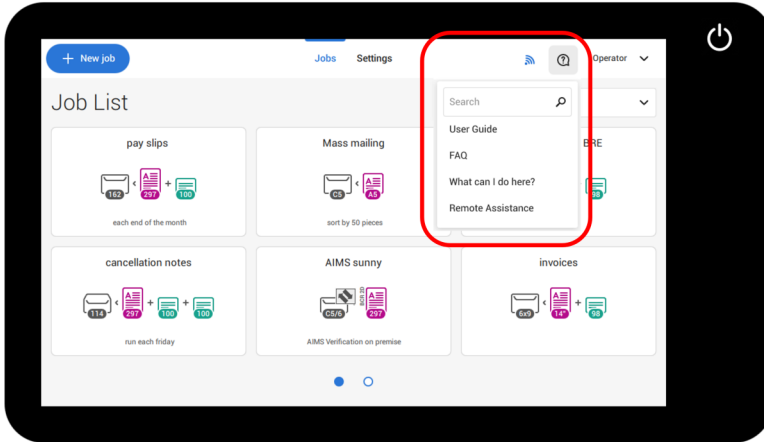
+ New job

Jobs Settings

Operator

Job List

Search

User Guide

FAQ

What can I do here?

Remote Assistance

pay slips

162 297 100

each end of the month

Mass mailing

C5 A5

sort by 50 pieces

BRE

98

cancellation notes

114 297 100 100

run each friday

AIMS sunny

C5/6 297

AIMS Verification on premise

invoices

6x9 14" 98